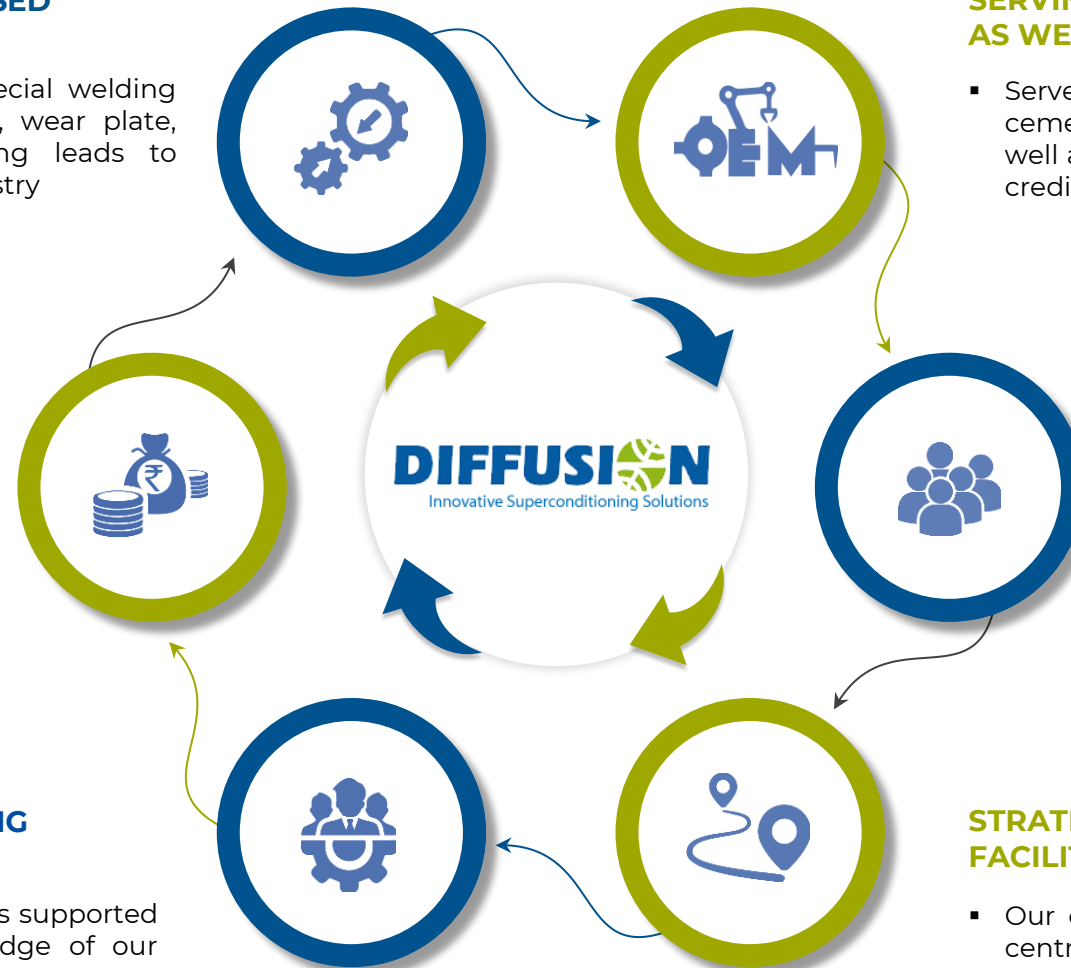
SED

ecial welding , wear plate, ng leads to stry

SERVI AS WE

▪ Serve ceme well a credi

OEM

DIFFUSION
Innovative Superconditioning Solutions

₹

IG

s supported dge of our

STRAT FACILI

▪ Our centr